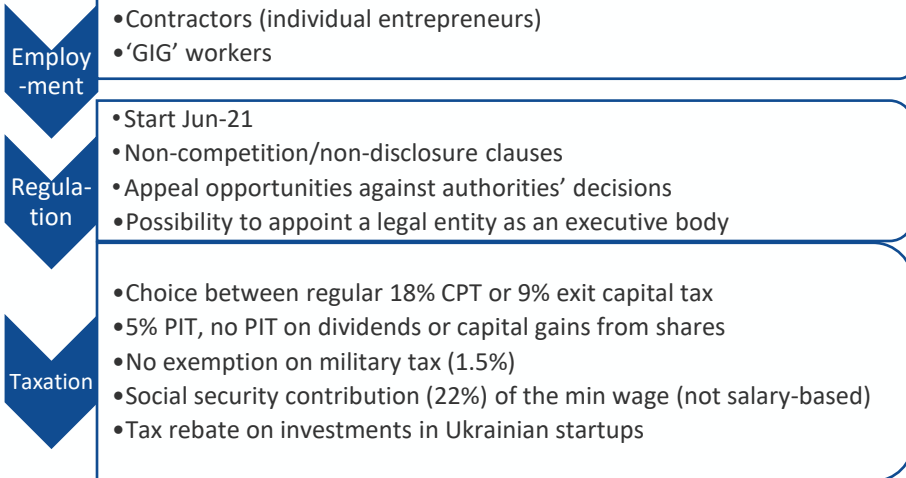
Employment

•Contractors (individual entrepreneurs)
•'GIG' workers

Regulation

•Start Jun-21
•Non-competition/non-disclosure clauses
•Appeal opportunities against authorities' decisions
•Possibility to appoint a legal entity as an executive body

Taxation

•Choice between regular 18% CPT or 9% exit capital tax
•5% PIT, no PIT on dividends or capital gains from shares
•No exemption on military tax (1.5%)
•Social security contribution (22%) of the min wage (not salary-based)
•Tax rebate on investments in Ukrainian startups